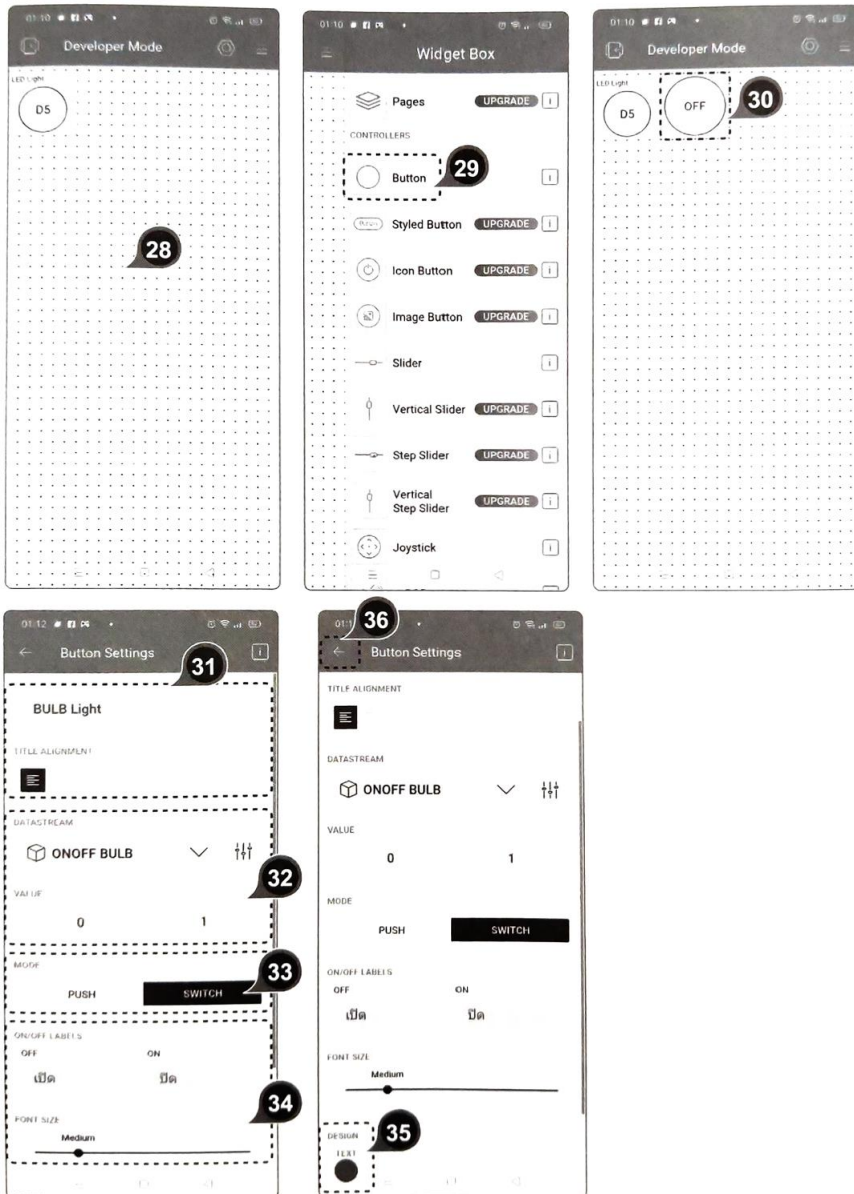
01:10

Developer Mode

LED Light

D5

28

01:10

Widget Box

Pages UPGRADE i

CONTROLLERS

Button 29 i

Styled Button UPGRADE i

Icon Button UPGRADE i

Image Button UPGRADE i

Slider i

Vertical Slider UPGRADE i

Step Slider UPGRADE i

Vertical Step Slider UPGRADE i

Joystick i

01:10

Developer Mode

LED Light

D5

OFF

30

01:12

Button Settings

31

BULB Light

TITLE ALIGNMENT

DATASTREAM

ONOFF BULB

32

VALUE

0 1

MODE

33

PUSH SWITCH

ON/OFF LABELS

OFF ON

เปิด ปิด

34

FONT SIZE

Medium

01:1

36

Button Settings

TITLE ALIGNMENT

DATASTREAM

ONOFF BULB

VALUE

0 1

MODE

PUSH SWITCH

ON/OFF LABELS

OFF ON

เปิด ปิด

FONT SIZE

Medium

DESIGN

35

TEXT